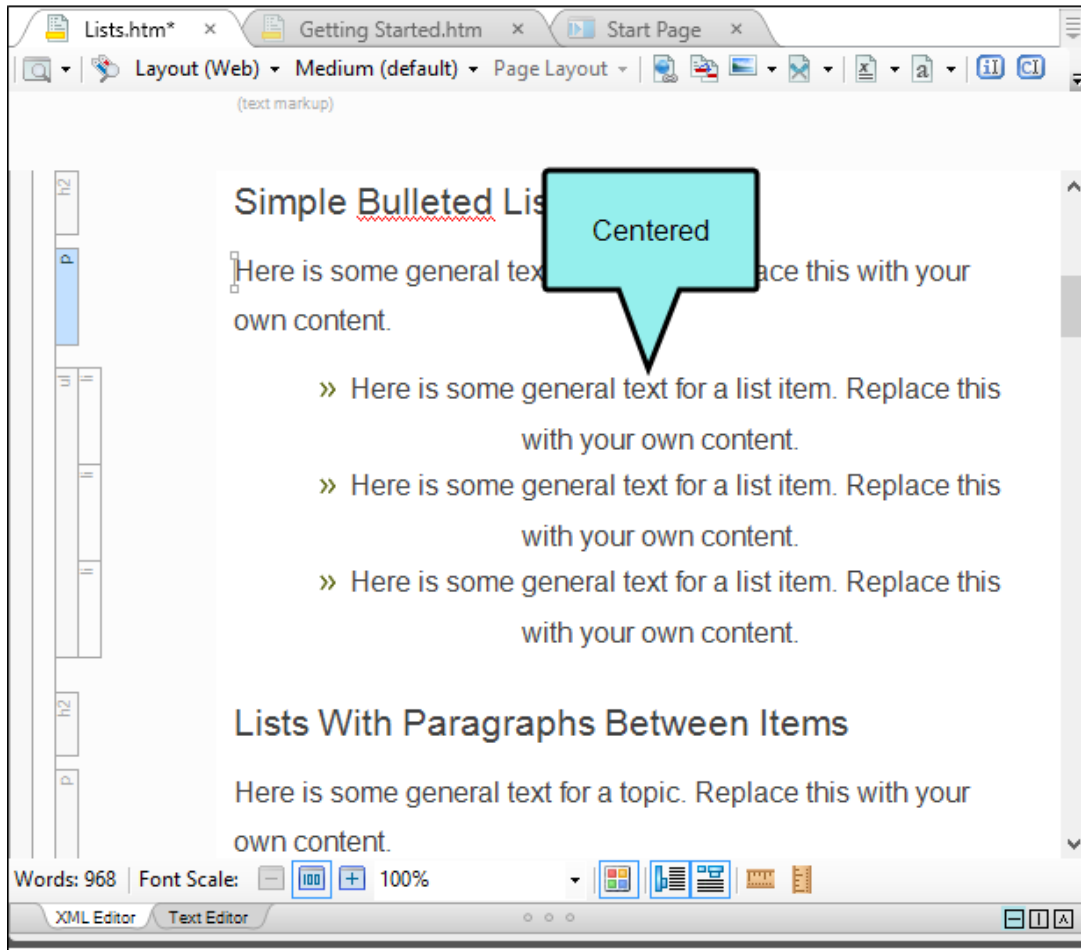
Lists.htm* × Getting Started.htm × Start Page ×

Layout (Web) ▾ Medium (default) ▾ Page Layout ▾

(text markup)

h2
p
ul li
li
li
h2
p

Simple Bulleted Lis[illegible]

Centered

Here is some general tex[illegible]ace this with your own content.

» Here is some general text for a list item. Replace this with your own content.

» Here is some general text for a list item. Replace this with your own content.

» Here is some general text for a list item. Replace this with your own content.

Lists With Paragraphs Between Items

Here is some general text for a topic. Replace this with your own content.

Words: 968 | Font Scale: 100%

XML Editor Text Editor